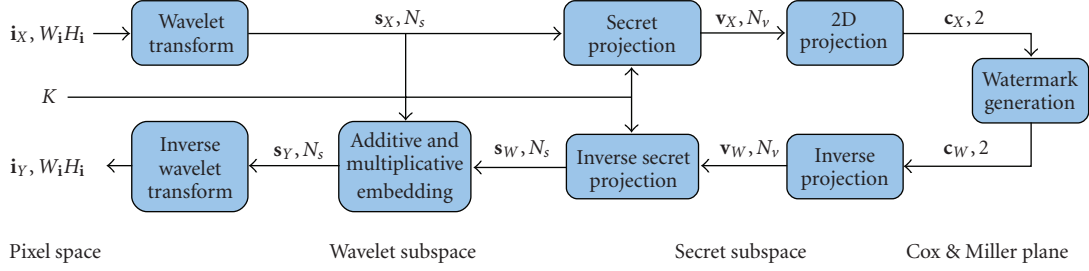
$\mathbf{i}_X, W_\mathbf{i}H_\mathbf{i}$

Wavelet transform

$\mathbf{s}_X, N_s$

Secret projection

$\mathbf{v}_X, N_v$

2D projection

$\mathbf{c}_X, 2$

Watermark generation

$K$

$\mathbf{i}_Y, W_\mathbf{i}H_\mathbf{i}$

Inverse wavelet transform

$\mathbf{s}_Y, N_s$

Additive and multiplicative embedding

$\mathbf{s}_W, N_s$

Inverse secret projection

$\mathbf{v}_W, N_v$

Inverse projection

$\mathbf{c}_W, 2$

Pixel space

Wavelet subspace

Secret subspace

Cox & Miller plane